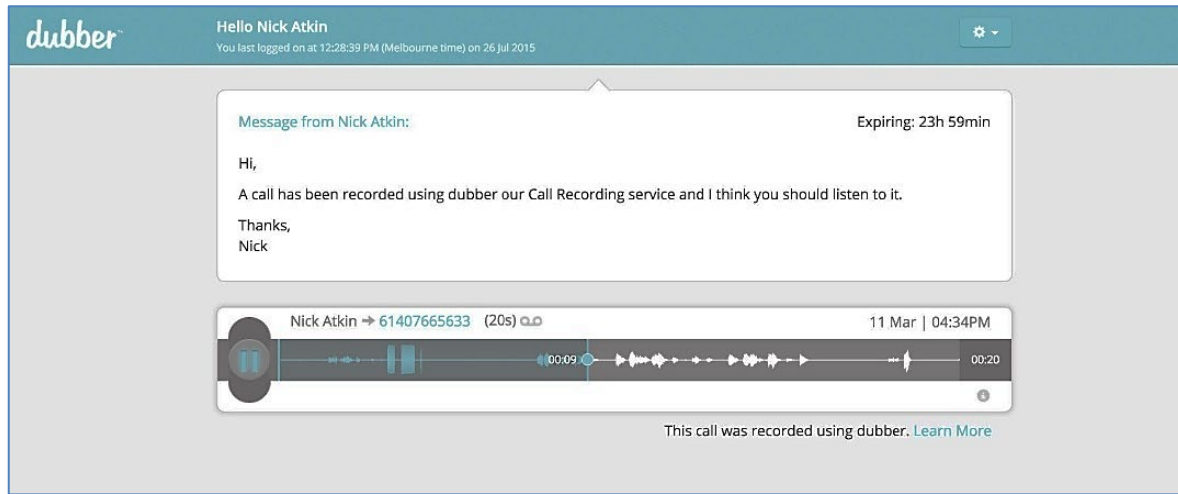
dubber

Hello Nick Atkin
You last logged on at 12:28:39 PM (Melbourne time) on 26 Jul 2015

Message from Nick Atkin:

Expiring: 23h 59min

Hi,

A call has been recorded using dubber our Call Recording service and I think you should listen to it.

Thanks,
Nick

Nick Atkin → 61407665633 (20s)

11 Mar | 04:34PM

00:09

00:20

This call was recorded using dubber. Learn More